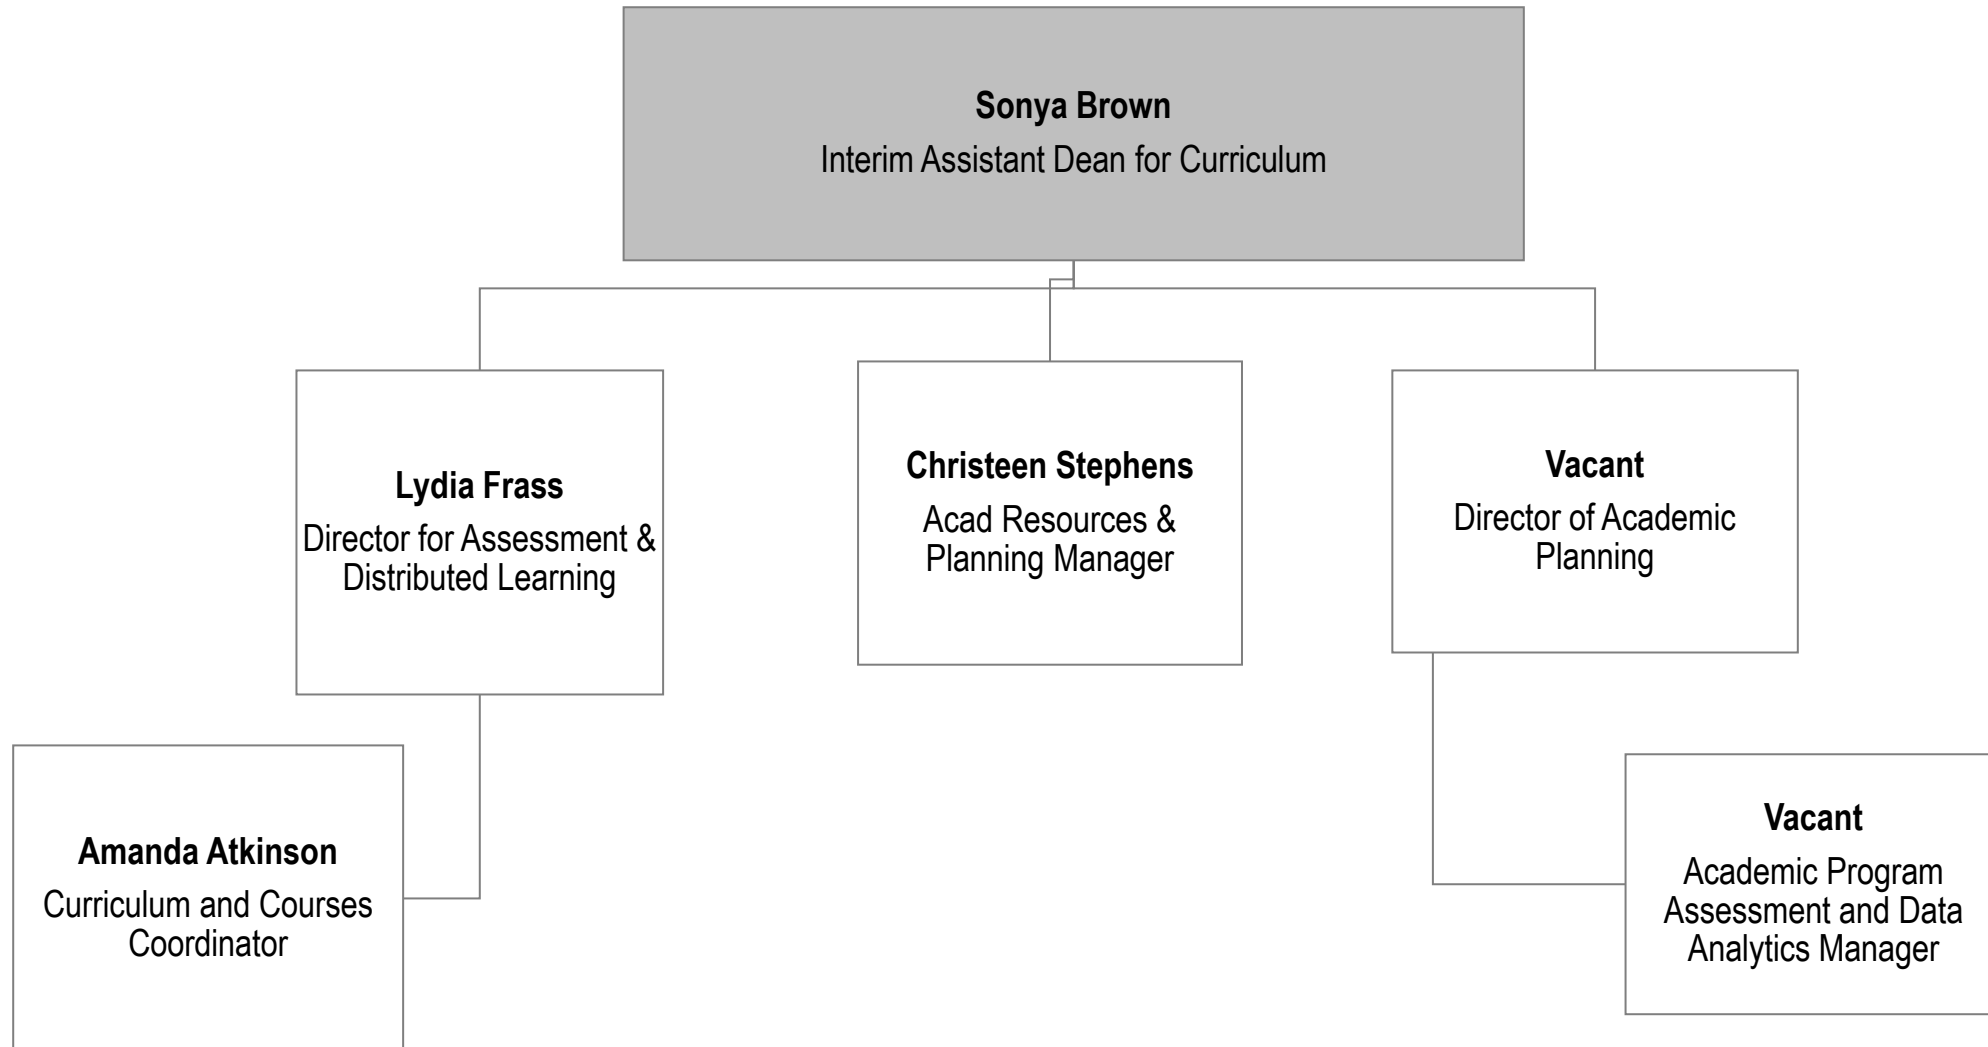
Sonya Brown
Interim Assistant Dean for Curriculum

Lydia Frass
Director for Assessment & Distributed Learning

Christeen Stephens
Acad Resources & Planning Manager

Vacant
Director of Academic Planning

Amanda Atkinson
Curriculum and Courses Coordinator

Vacant
Academic Program Assessment and Data Analytics Manager